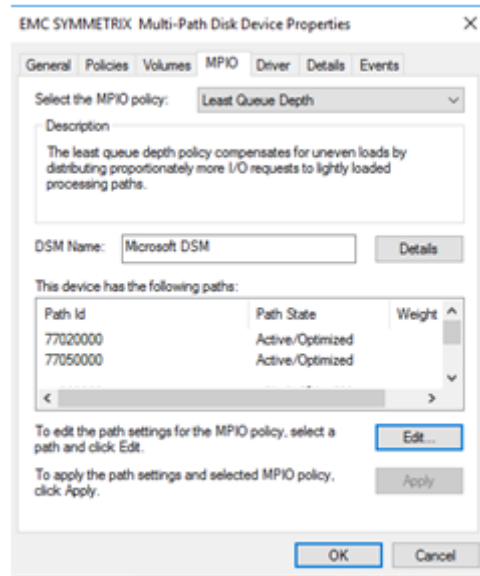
EMC SYMMETRIX Multi-Path Disk Device Properties ×

General Policies Volumes MPIO Driver Details Events

Select the MPIO policy: Least Queue Depth

Description

The least queue depth policy compensates for uneven loads by distributing proportionately more I/O requests to lightly loaded processing paths.

DSM Name: Microsoft DSM Details

This device has the following paths:

| Path Id | Path State | Weight |
|---|---|---|
| 77020000 | Active/Optimized | |
| 77050000 | Active/Optimized | |
| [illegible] | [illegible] | |

To edit the path settings for the MPIO policy, select a path and click Edit. Edit...

To apply the path settings and selected MPIO policy, click Apply. Apply

OK Cancel